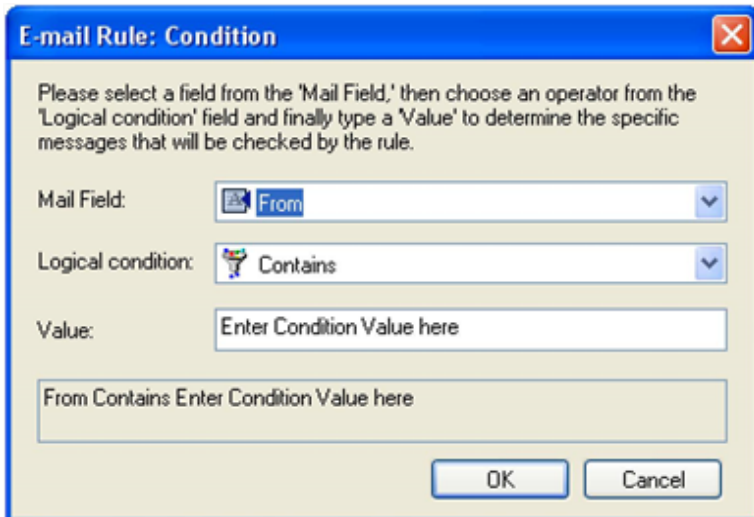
E-mail Rule: Condition

Please select a field from the 'Mail Field,' then choose an operator from the 'Logical condition' field and finally type a 'Value' to determine the specific messages that will be checked by the rule.

Mail Field: From

Logical condition: Contains

Value: Enter Condition Value here

From Contains Enter Condition Value here

OK Cancel